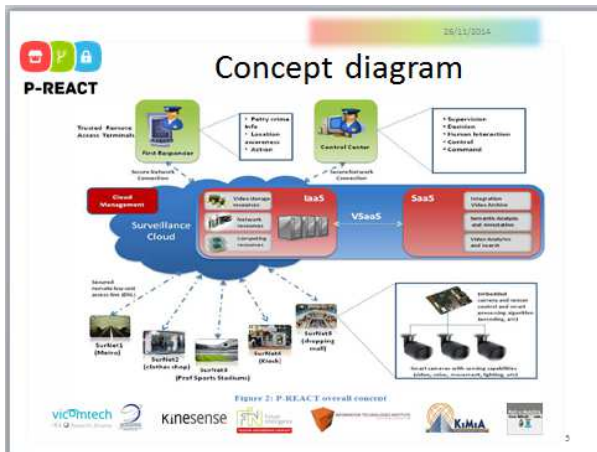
26/11/2014

P-REACT

Concept diagram

Trusted Remote Access Terminals

First Responder

• Petty crime info
• Location awareness
• Action

Secure Network Connection

Control Center

Secure Network Connection

• Supervision
• Decision
• Human Interaction
• Control
• Command

Cloud Management

Surveillance Cloud

Video storage resources

Network resources

Computing resources

IaaS

VSaaS

SaaS

Integration Video Archive

Semantic Analysis and annotation

Video Analytics and search

Secured remote bus unit access line (BSL)

SurNet1 (Metro)

SurNet2 (clothes shop)

SurNet3 (Prof Sports Stadium)

SurNet4 (Kiosk)

SurNet5 (shopping mall)

Embedded camera and sensor control and smart processing algorithm (encoding, etc)

Smart cameras with sensing capabilities (video, noise, movement, lighting, etc)

Figure 2: P-REACT overall concept

vicomtech

Kinesense

KiMSA

5